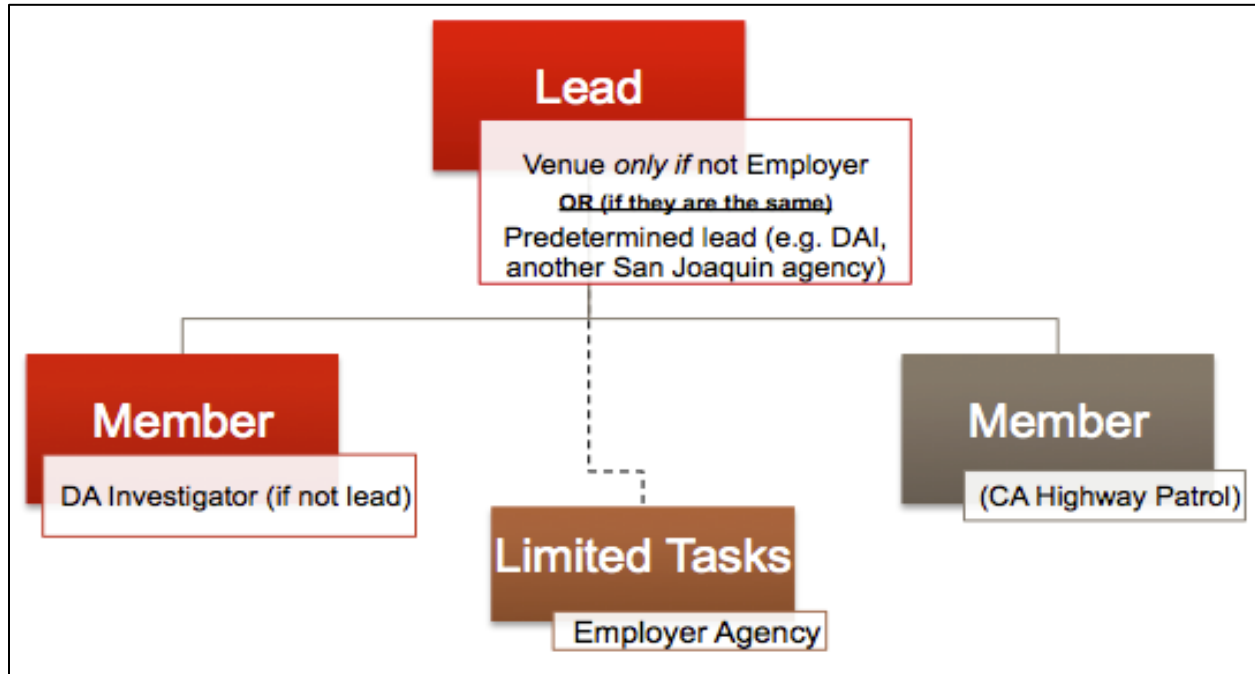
Lead

Venue *only if* not Employer

OR (if they are the same)

Predetermined lead (e.g. DAI, another San Joaquin agency)

Member

DA Investigator (if not lead)

Limited Tasks

Employer Agency

Member

(CA Highway Patrol)